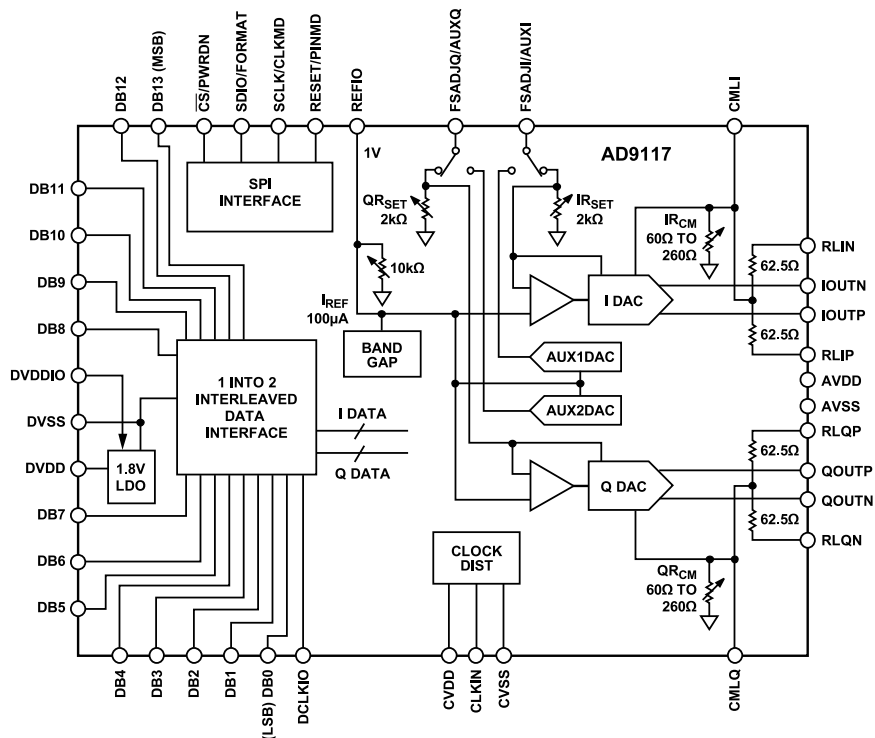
DB12
DB13 (MSB)
$\overline{CS}$/PWRDN
SDIO/FORMAT
SCLK/CLKMD
RESET/PINMD
REFIO
FSADJQ/AUXQ
FSADJI/AUXI
CMLI

AD9117

1V

SPI INTERFACE

DB11
DB10
DB9
DB8
DVDDIO
DVSS
DVDD
DB7
DB6
DB5

$QR_{SET}$ 2kΩ
$IR_{SET}$ 2kΩ
$IR_{CM}$ 60Ω TO 260Ω
10kΩ
$I_{REF}$ 100µA

BAND GAP

1 INTO 2 INTERLEAVED DATA INTERFACE

1.8V LDO

I DATA
Q DATA

I DAC
AUX1DAC
AUX2DAC
Q DAC

62.5Ω
62.5Ω
62.5Ω
62.5Ω

RLIN
IOUTN
IOUTP
RLIP
AVDD
AVSS
RLQP
QOUTP
QOUTN
RLQN

CLOCK DIST

$QR_{CM}$ 60Ω TO 260Ω

DB4
DB3
DB2
DB1
(LSB) DB0
DCLKIO
CVDD
CLKIN
CVSS
CMLQ